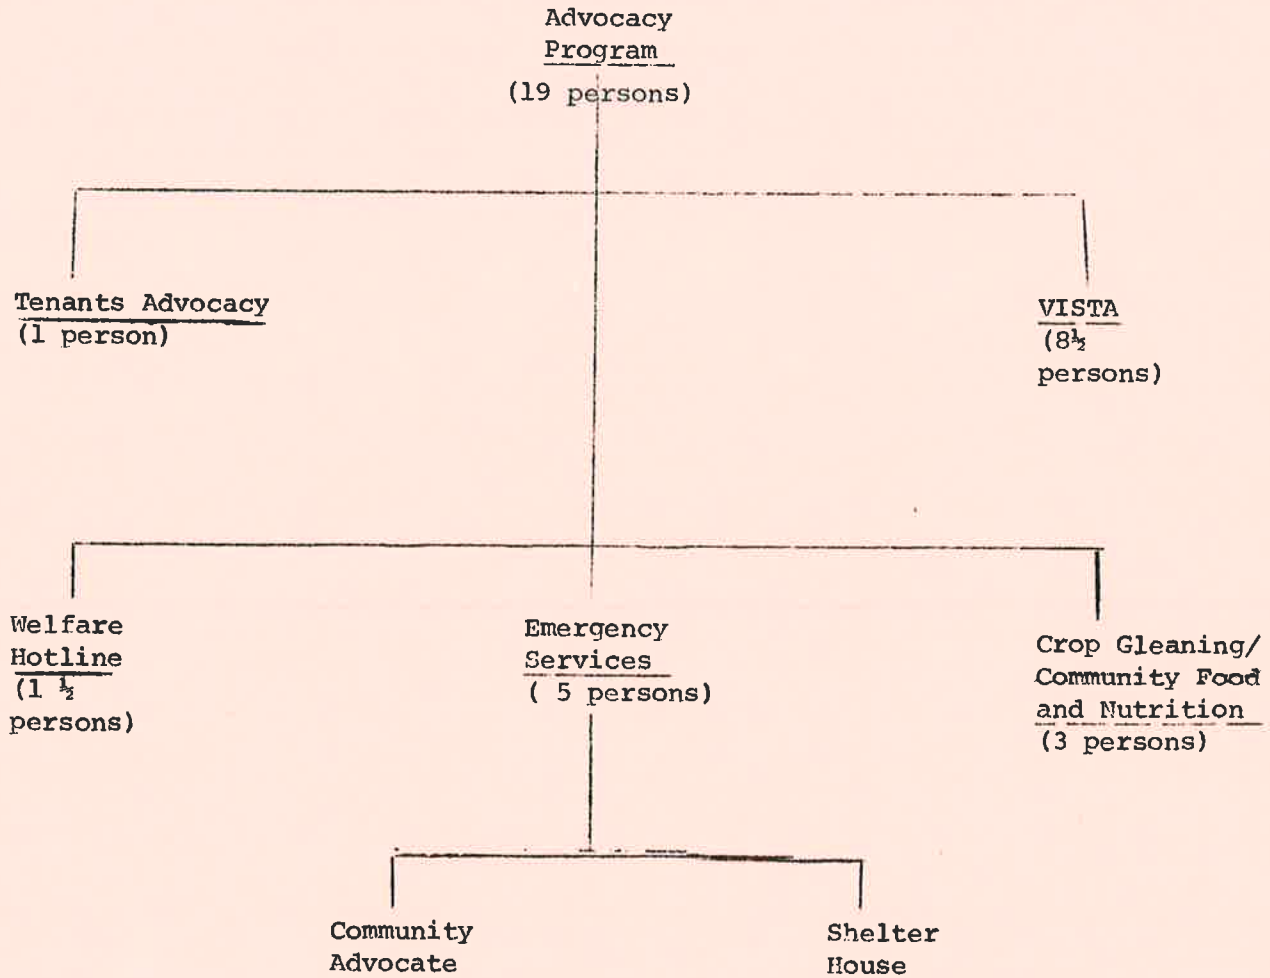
Advocacy
Program
(19 persons)

Tenants Advocacy
(1 person)

VISTA
($8\frac{1}{2}$
persons)

Welfare
Hotline
($1\ \frac{1}{2}$
persons)

Emergency
Services
( 5 persons)

Crop Gleaning/
Community Food
and Nutrition
(3 persons)

Community
Advocate

Shelter
House